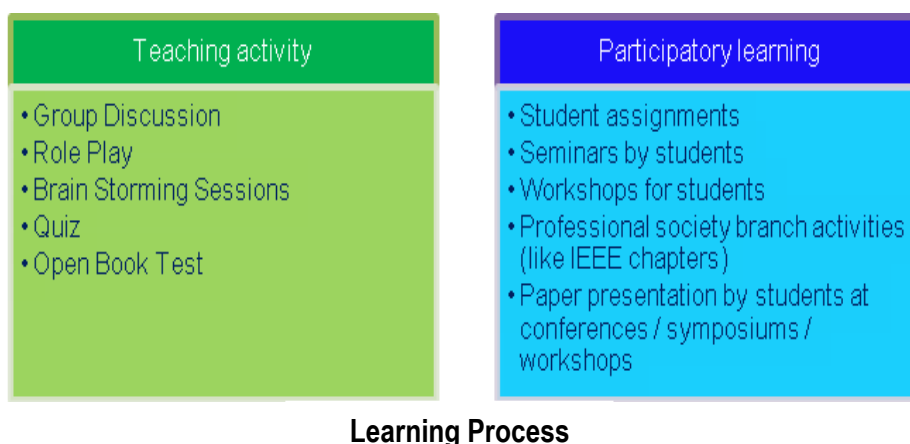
Teaching activity

• Group Discussion
• Role Play
• Brain Storming Sessions
• Quiz
• Open Book Test

Participatory learning

• Student assignments
• Seminars by students
• Workshops for students
• Professional society branch activities (like IEEE chapters)
• Paper presentation by students at conferences / symposiums / workshops

Learning Process